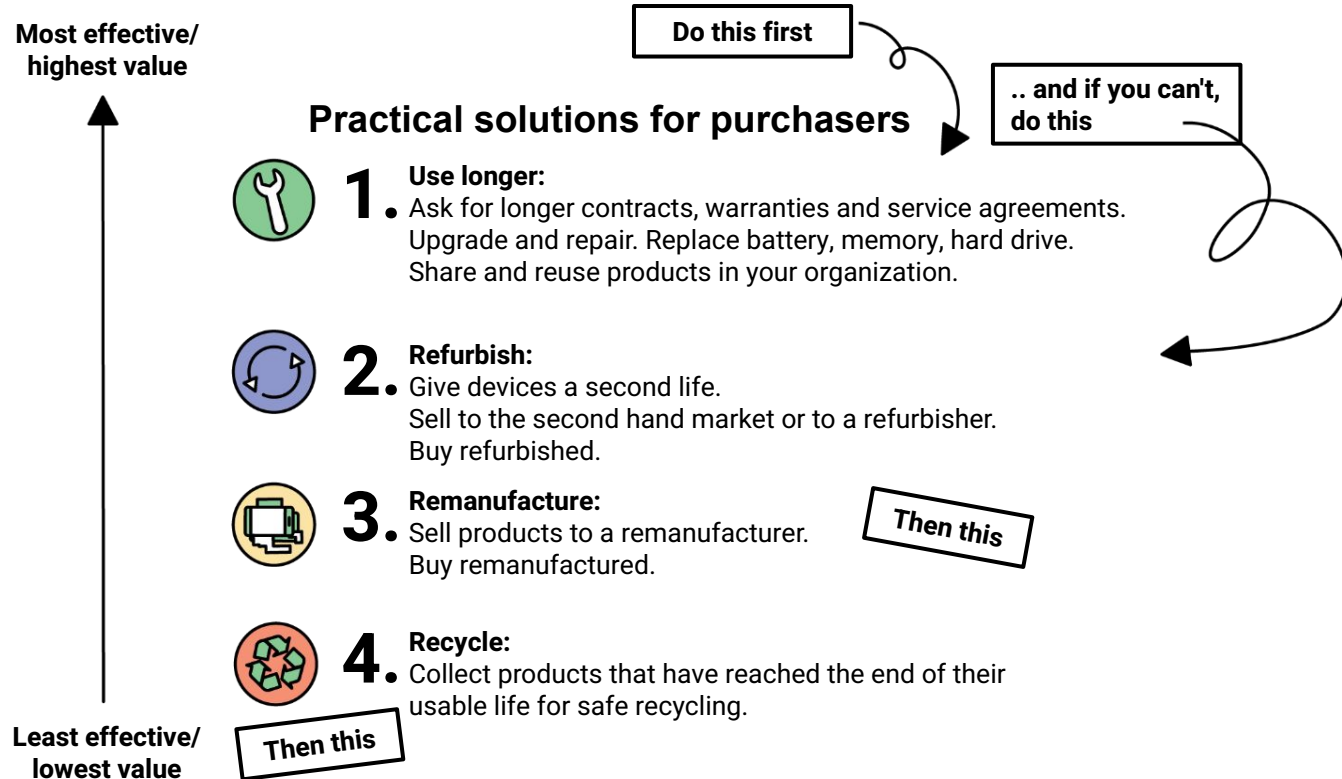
Most effective/ highest value

Do this first

.. and if you can't, do this

Practical solutions for purchasers

1. Use longer:
Ask for longer contracts, warranties and service agreements.
Upgrade and repair. Replace battery, memory, hard drive.
Share and reuse products in your organization.

2. Refurbish:
Give devices a second life.
Sell to the second hand market or to a refurbisher.
Buy refurbished.

3. Remanufacture:
Sell products to a remanufacturer.
Buy remanufactured.

Then this

4. Recycle:
Collect products that have reached the end of their usable life for safe recycling.

Least effective/ lowest value

Then this